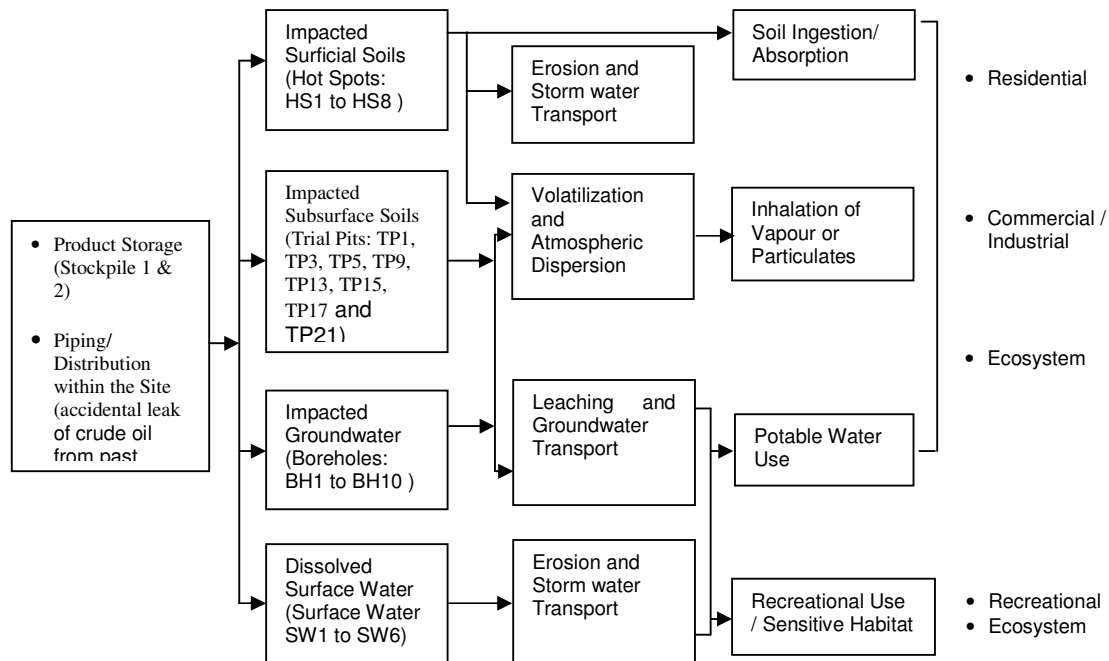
• Product Storage (Stockpile 1 & 2)

• Piping/ Distribution within the Site (accidental leak of crude oil from past

Impacted Surficial Soils (Hot Spots: HS1 to HS8 )

Impacted Subsurface Soils (Trial Pits: TP1, TP3, TP5, TP9, TP13, TP15, TP17 and TP21)

Impacted Groundwater (Boreholes: BH1 to BH10 )

Dissolved Surface Water (Surface Water SW1 to SW6)

Erosion and Storm water Transport

Volatilization and Atmospheric Dispersion

Leaching and Groundwater Transport

Erosion and Storm water Transport

Soil Ingestion/ Absorption

Inhalation of Vapour or Particulates

Potable Water Use

Recreational Use / Sensitive Habitat

• Residential

• Commercial / Industrial

• Ecosystem

• Recreational
• Ecosystem